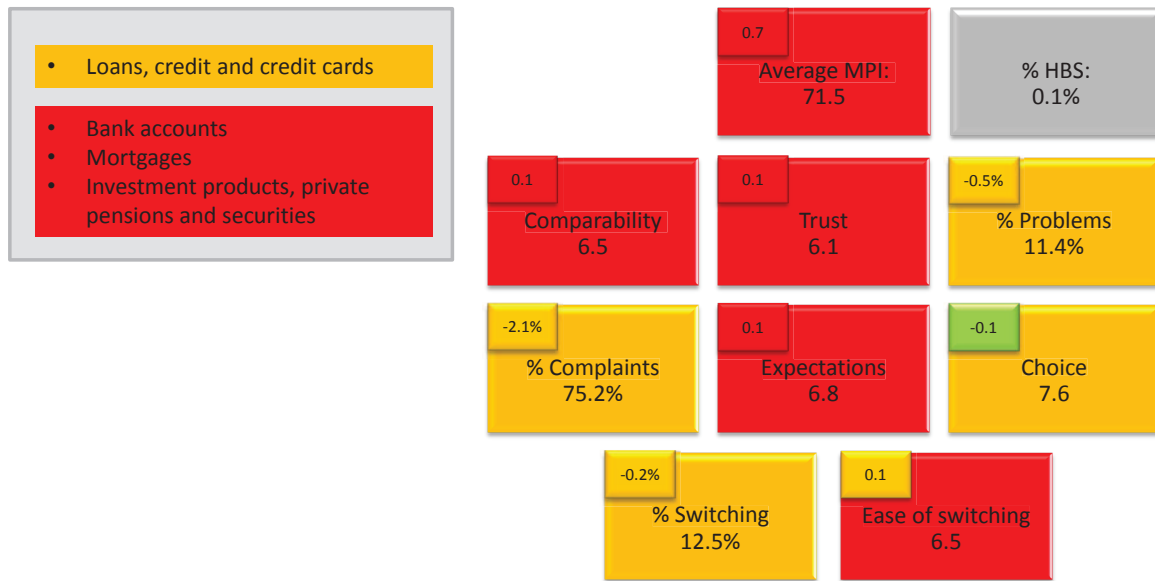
• Loans, credit and credit cards

• Bank accounts
• Mortgages
• Investment products, private pensions and securities

0.7
Average MPI:
71.5

% HBS:
0.1%

0.1
Comparability
6.5

0.1
Trust
6.1

-0.5%
% Problems
11.4%

-2.1%
% Complaints
75.2%

0.1
Expectations
6.8

-0.1
Choice
7.6

-0.2%
% Switching
12.5%

0.1
Ease of switching
6.5